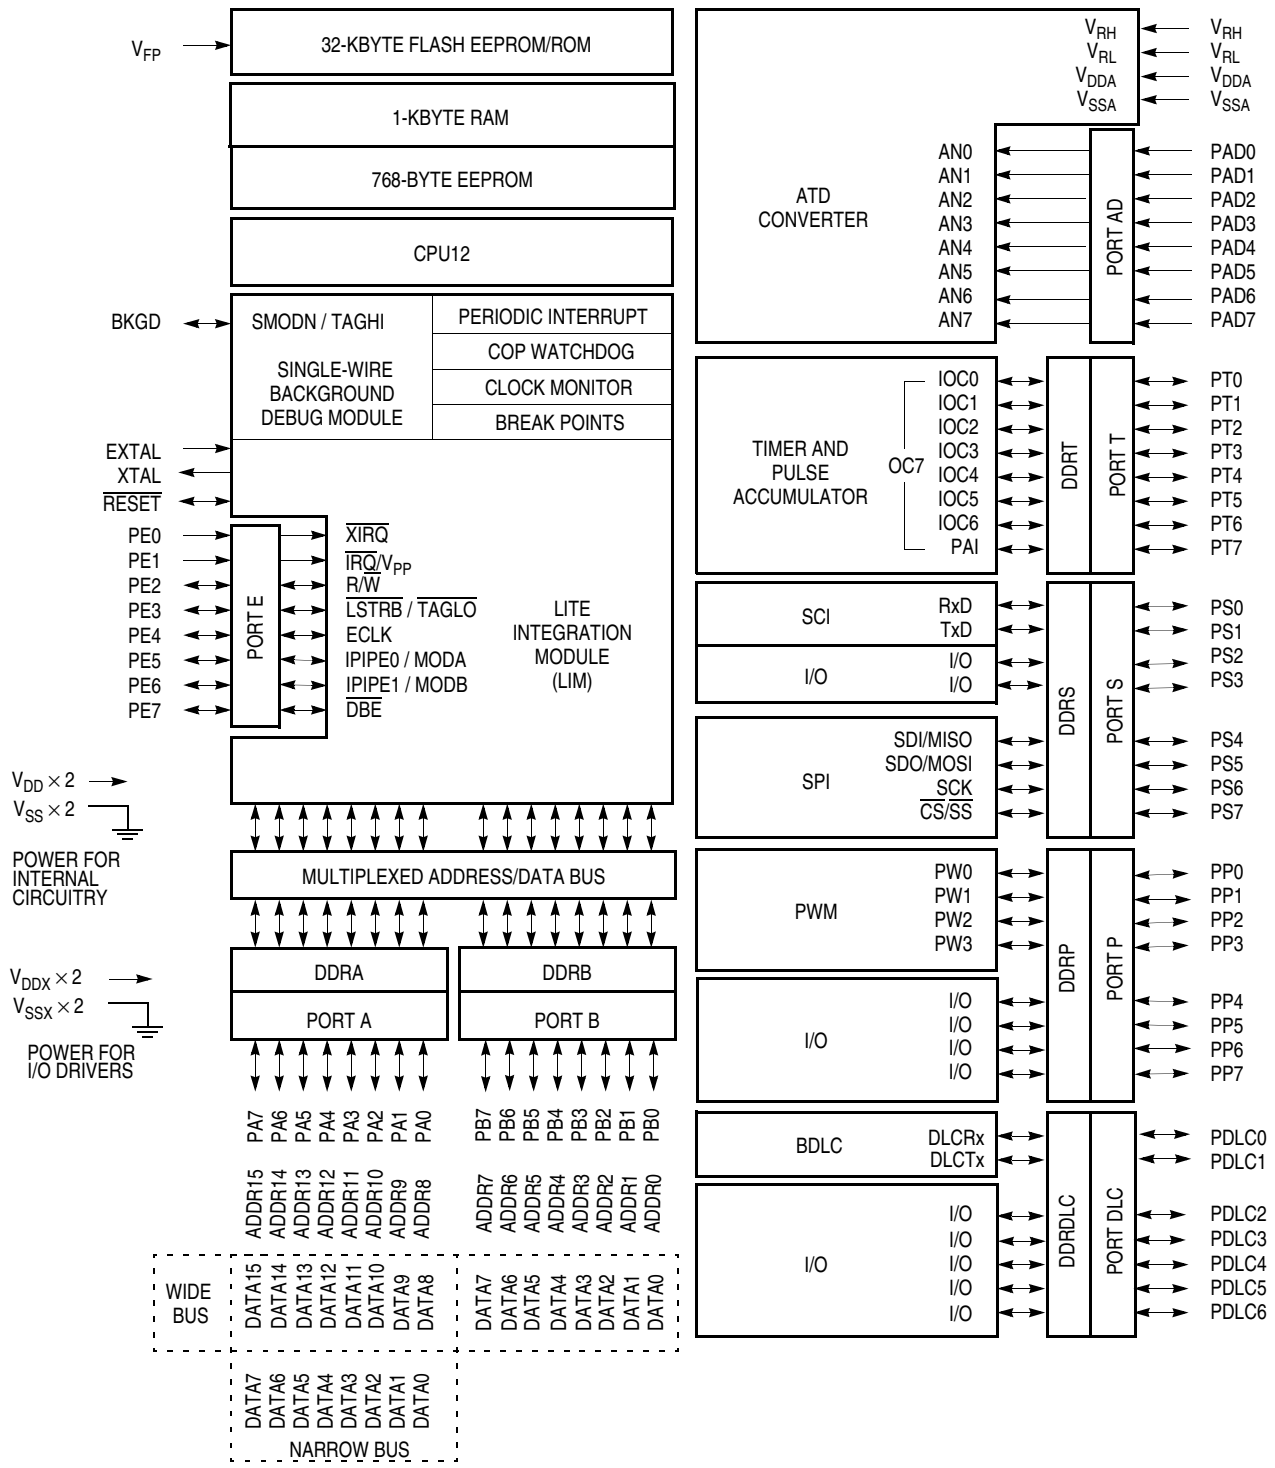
$V_{FP}$

32-KBYTE FLASH EEPROM/ROM

1-KBYTE RAM

768-BYTE EEPROM

CPU12

BKGD

SMODN / TAGHI

SINGLE-WIRE BACKGROUND DEBUG MODULE

PERIODIC INTERRUPT

COP WATCHDOG

CLOCK MONITOR

BREAK POINTS

EXTAL
XTAL
$\overline{RESET}$

PE0
PE1
PE2
PE3
PE4
PE5
PE6
PE7

PORT E

$\overline{XIRQ}$
$\overline{IRQ}/V_{PP}$
$R/\overline{W}$
$\overline{LSTRB}$ / $\overline{TAGLO}$
ECLK
IPIPE0 / MODA
IPIPE1 / MODB
$\overline{DBE}$

LITE INTEGRATION MODULE (LIM)

$V_{DD} \times 2$
$V_{SS} \times 2$

POWER FOR INTERNAL CIRCUITRY

MULTIPLEXED ADDRESS/DATA BUS

$V_{DDX} \times 2$
$V_{SSX} \times 2$

POWER FOR I/O DRIVERS

DDRA

PORT A

DDRB

PORT B

PA7 PA6 PA5 PA4 PA3 PA2 PA1 PA0

PB7 PB6 PB5 PB4 PB3 PB2 PB1 PB0

ADDR15 ADDR14 ADDR13 ADDR12 ADDR11 ADDR10 ADDR9 ADDR8

ADDR7 ADDR6 ADDR5 ADDR4 ADDR3 ADDR2 ADDR1 ADDR0

WIDE BUS

DATA15 DATA14 DATA13 DATA12 DATA11 DATA10 DATA9 DATA8

DATA7 DATA6 DATA5 DATA4 DATA3 DATA2 DATA1 DATA0

DATA7 DATA6 DATA5 DATA4 DATA3 DATA2 DATA1 DATA0

NARROW BUS

$V_{RH}$
$V_{RL}$
$V_{DDA}$
$V_{SSA}$

$V_{RH}$
$V_{RL}$
$V_{DDA}$
$V_{SSA}$

ATD CONVERTER

AN0
AN1
AN2
AN3
AN4
AN5
AN6
AN7

PORT AD

PAD0
PAD1
PAD2
PAD3
PAD4
PAD5
PAD6
PAD7

TIMER AND PULSE ACCUMULATOR

OC7

IOC0
IOC1
IOC2
IOC3
IOC4
IOC5
IOC6
PAI

DDRT

PORT T

PT0
PT1
PT2
PT3
PT4
PT5
PT6
PT7

SCI

RxD
TxD

I/O

I/O
I/O

SPI

SDI/MISO
SDO/MOSI
SCK
$\overline{CS}/SS$

DDRS

PORT S

PS0
PS1
PS2
PS3
PS4
PS5
PS6
PS7

PWM

PW0
PW1
PW2
PW3

I/O

I/O
I/O
I/O
I/O

DDRP

PORT P

PP0
PP1
PP2
PP3
PP4
PP5
PP6
PP7

BDLC

DLCRx
DLCTx

I/O

I/O
I/O
I/O
I/O
I/O

DDRDLC

PORT DLC

PDLC0
PDLC1
PDLC2
PDLC3
PDLC4
PDLC5
PDLC6